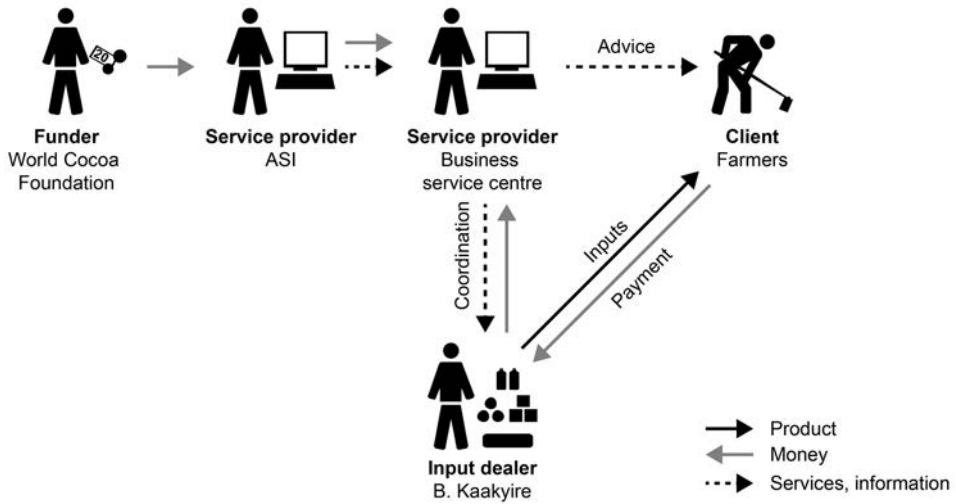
20

Funder
World Cocoa Foundation

Service provider
ASI

Service provider
Business service centre

Advice

Client
Farmers

Coordination

Inputs

Payment

Input dealer
B. Kaakyire

Product
Money
Services, information